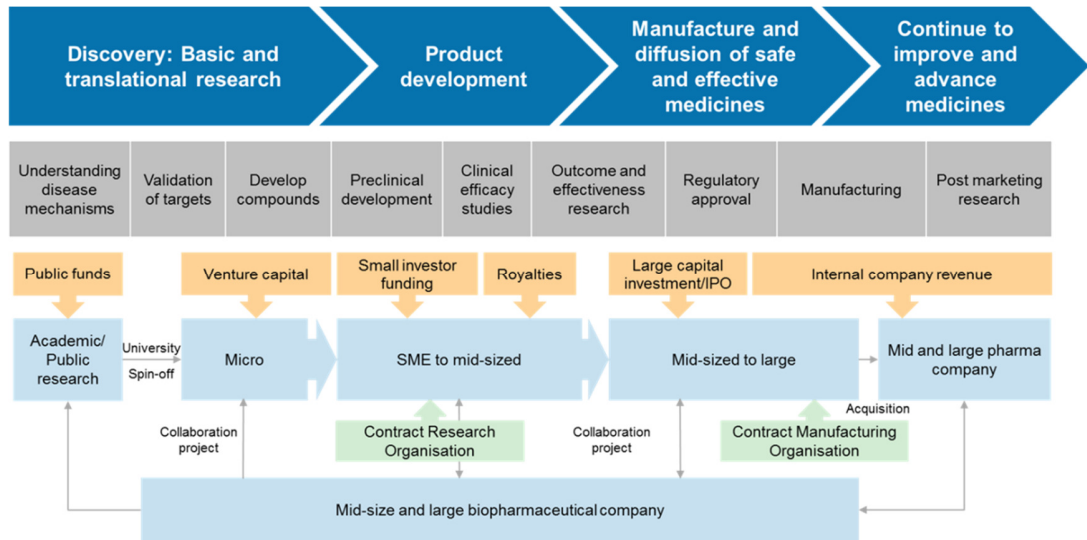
Discovery: Basic and translational research

Product development

Manufacture and diffusion of safe and effective medicines

Continue to improve and advance medicines

Understanding disease mechanisms

Validation of targets

Develop compounds

Preclinical development

Clinical efficacy studies

Outcome and effectiveness research

Regulatory approval

Manufacturing

Post marketing research

Public funds

Venture capital

Small investor funding

Royalties

Large capital investment/IPO

Internal company revenue

Academic/ Public research

University Spin-off

Micro

SME to mid-sized

Mid-sized to large

Mid and large pharma company

Acquisition

Collaboration project

Contract Research Organisation

Collaboration project

Contract Manufacturing Organisation

Mid-size and large biopharmaceutical company